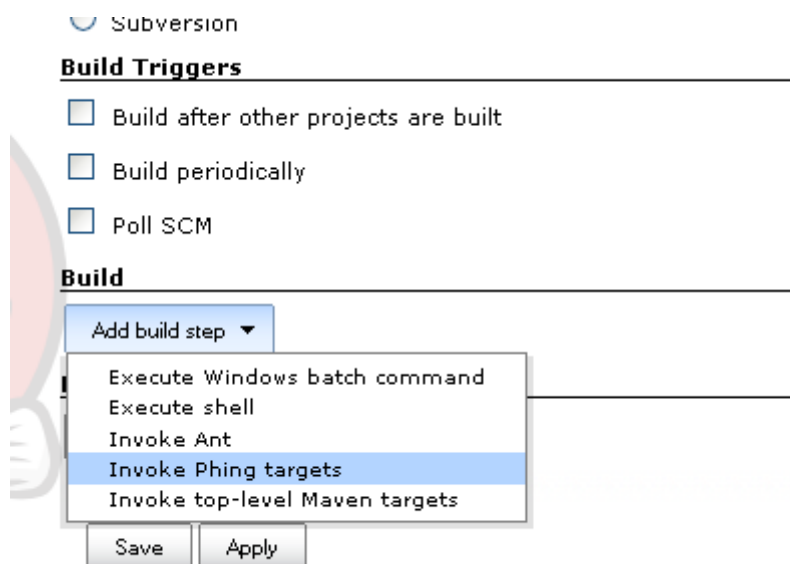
Subversion

**Build Triggers**

Build after other projects are built

Build periodically

Poll SCM

**Build**

Add build step ▾

Execute Windows batch command
Execute shell
Invoke Ant
Invoke Phing targets
Invoke top-level Maven targets

Save Apply